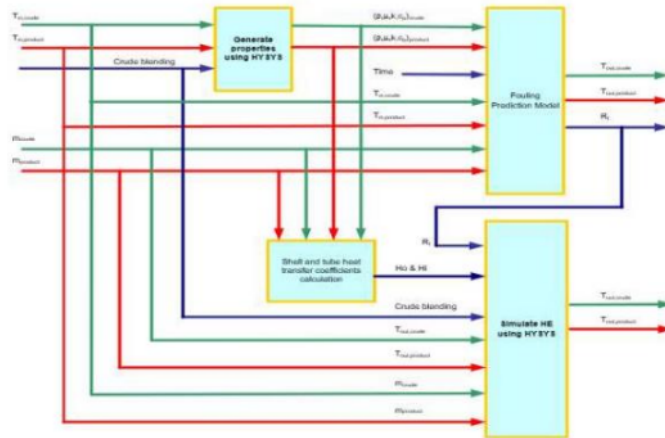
$T_{in,crude}$

$T_{in,product}$

Crude blending

$m_{crude}$

$m_{product}$

Generate properties using HYSYS

$(\rho,\mu,k,c_p)_{crude}$

$(\rho,\mu,k,c_p)_{product}$

Time

$T_{in,crude}$

$T_{in,product}$

Fouling Prediction Model

$T_{out,crude}$

$T_{out,product}$

$R_f$

$R_f$

Shell and tube heat transfer coefficients calculation

Ho & Hi

Crude blending

$T_{out,crude}$

$T_{out,product}$

$m_{crude}$

$m_{product}$

Simulate HE using HYSYS

$T_{out,crude}$

$T_{out,product}$